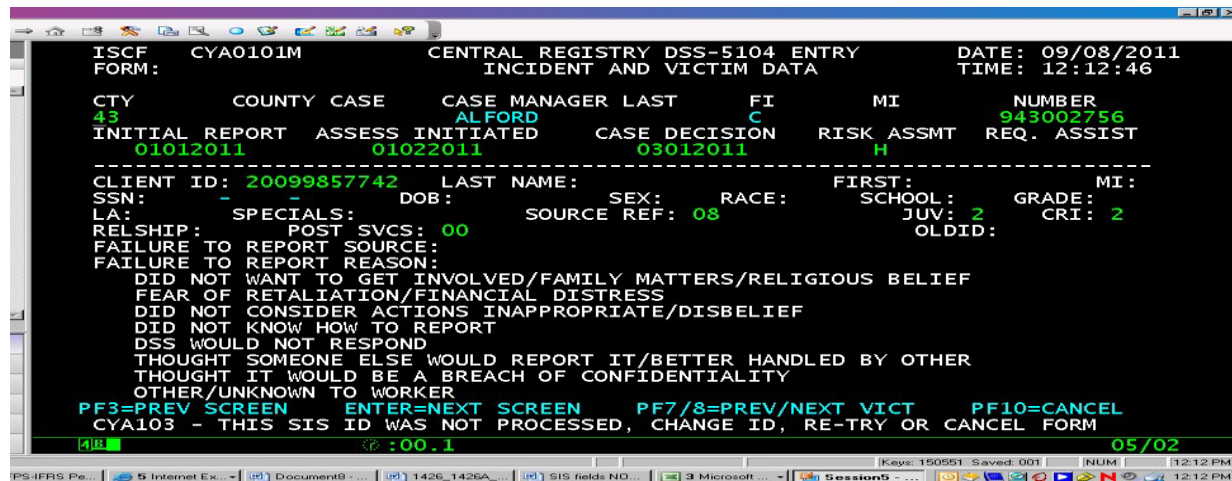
ISCF CYA0101M CENTRAL REGISTRY DSS-5104 ENTRY DATE: 09/08/2011
FORM: INCIDENT AND VICTIM DATA TIME: 12:12:46

CTY COUNTY CASE CASE MANAGER LAST FI MI NUMBER
43 ALFORD C 943002756
INITIAL REPORT ASSESS INITIATED CASE DECISION RISK ASSMT REQ. ASSIST
01012011 01022011 03012011 H
------------------------------------------------------------------------
CLIENT ID: 20099857742 LAST NAME: FIRST: MI:
SSN: - - DOB: SEX: RACE: SCHOOL: GRADE:
LA: SPECIALS: SOURCE REF: 08 JUV: 2 CRI: 2
RELSHIP: POST SVCS: 00 OLDID:
FAILURE TO REPORT SOURCE:
FAILURE TO REPORT REASON:
DID NOT WANT TO GET INVOLVED/FAMILY MATTERS/RELIGIOUS BELIEF
FEAR OF RETALIATION/FINANCIAL DISTRESS
DID NOT CONSIDER ACTIONS INAPPROPRIATE/DISBELIEF
DID NOT KNOW HOW TO REPORT
DSS WOULD NOT RESPOND
THOUGHT SOMEONE ELSE WOULD REPORT IT/BETTER HANDLED BY OTHER
THOUGHT IT WOULD BE A BREACH OF CONFIDENTIALITY
OTHER/UNKNOWN TO WORKER
PF3=PREV SCREEN ENTER=NEXT SCREEN PF7/8=PREV/NEXT VICT PF10=CANCEL
CYA103 - THIS SIS ID WAS NOT PROCESSED, CHANGE ID, RE-TRY OR CANCEL FORM
4B :00.1 05/02
Keys: 150551 Saved: 001 NUM 12:12 PM
PS-IFRS Pe... 5 Internet Ex... Document8 - ... 1426_1426A_... SIS fields NO... 3 Microsoft ... Session5 - ... 12:12 PM